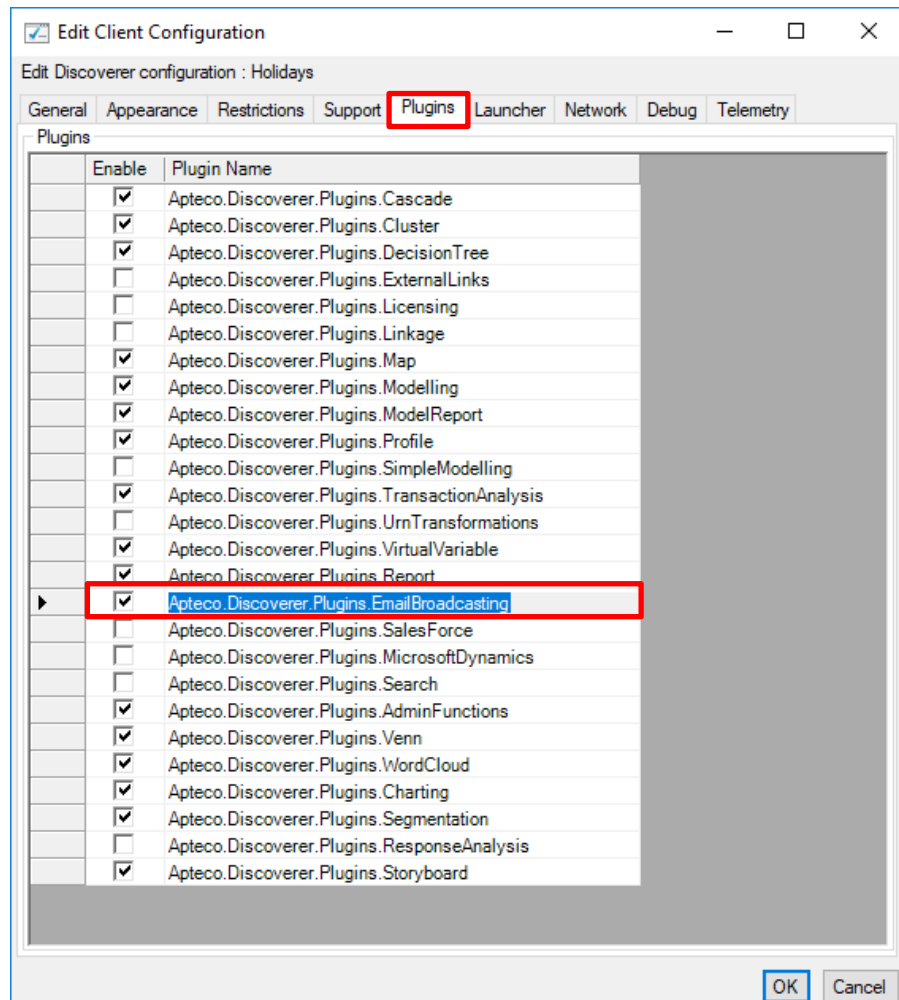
Edit Client Configuration

Edit Discoverer configuration : Holidays

General | Appearance | Restrictions | Support | Plugins | Launcher | Network | Debug | Telemetry

Plugins

| Enable | Plugin Name |
|---|---|
| ☑ | Apteco.Discoverer.Plugins.Cascade |
| ☑ | Apteco.Discoverer.Plugins.Cluster |
| ☑ | Apteco.Discoverer.Plugins.DecisionTree |
| ☐ | Apteco.Discoverer.Plugins.ExternalLinks |
| ☐ | Apteco.Discoverer.Plugins.Licensing |
| ☐ | Apteco.Discoverer.Plugins.Linkage |
| ☑ | Apteco.Discoverer.Plugins.Map |
| ☑ | Apteco.Discoverer.Plugins.Modelling |
| ☑ | Apteco.Discoverer.Plugins.ModelReport |
| ☑ | Apteco.Discoverer.Plugins.Profile |
| ☐ | Apteco.Discoverer.Plugins.SimpleModelling |
| ☑ | Apteco.Discoverer.Plugins.TransactionAnalysis |
| ☐ | Apteco.Discoverer.Plugins.UrnTransformations |
| ☑ | Apteco.Discoverer.Plugins.VirtualVariable |
| ☑ | Apteco.Discoverer.Plugins.Report |
| ☑ | Apteco.Discoverer.Plugins.EmailBroadcasting |
| ☐ | Apteco.Discoverer.Plugins.SalesForce |
| ☐ | Apteco.Discoverer.Plugins.MicrosoftDynamics |
| ☐ | Apteco.Discoverer.Plugins.Search |
| ☑ | Apteco.Discoverer.Plugins.AdminFunctions |
| ☑ | Apteco.Discoverer.Plugins.Venn |
| ☑ | Apteco.Discoverer.Plugins.WordCloud |
| ☑ | Apteco.Discoverer.Plugins.Charting |
| ☑ | Apteco.Discoverer.Plugins.Segmentation |
| ☐ | Apteco.Discoverer.Plugins.ResponseAnalysis |
| ☑ | Apteco.Discoverer.Plugins.Storyboard |

OK | Cancel